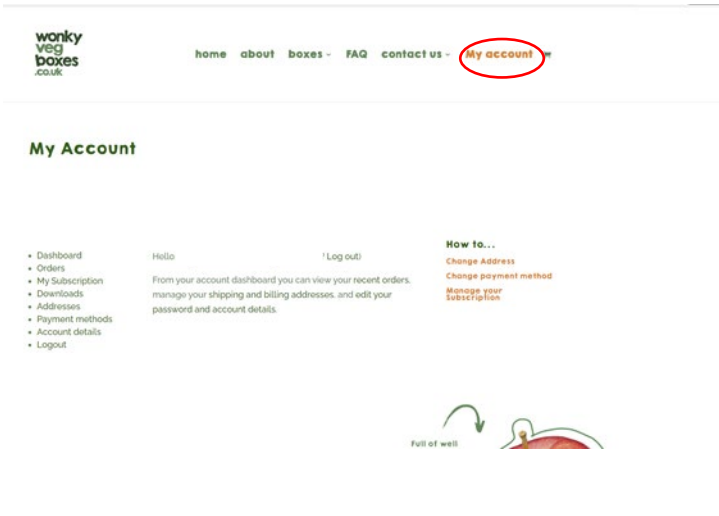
wonky veg boxes .co.uk

home about boxes FAQ contact us My account

My Account

- Dashboard
- Orders
- My Subscription
- Downloads
- Addresses
- Payment methods
- Account details
- Logout

Hello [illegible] Log out)

From your account dashboard you can view your recent orders, manage your shipping and billing addresses, and edit your password and account details.

How to...

Change Address

Change payment method

Manage your Subscription

Full of well